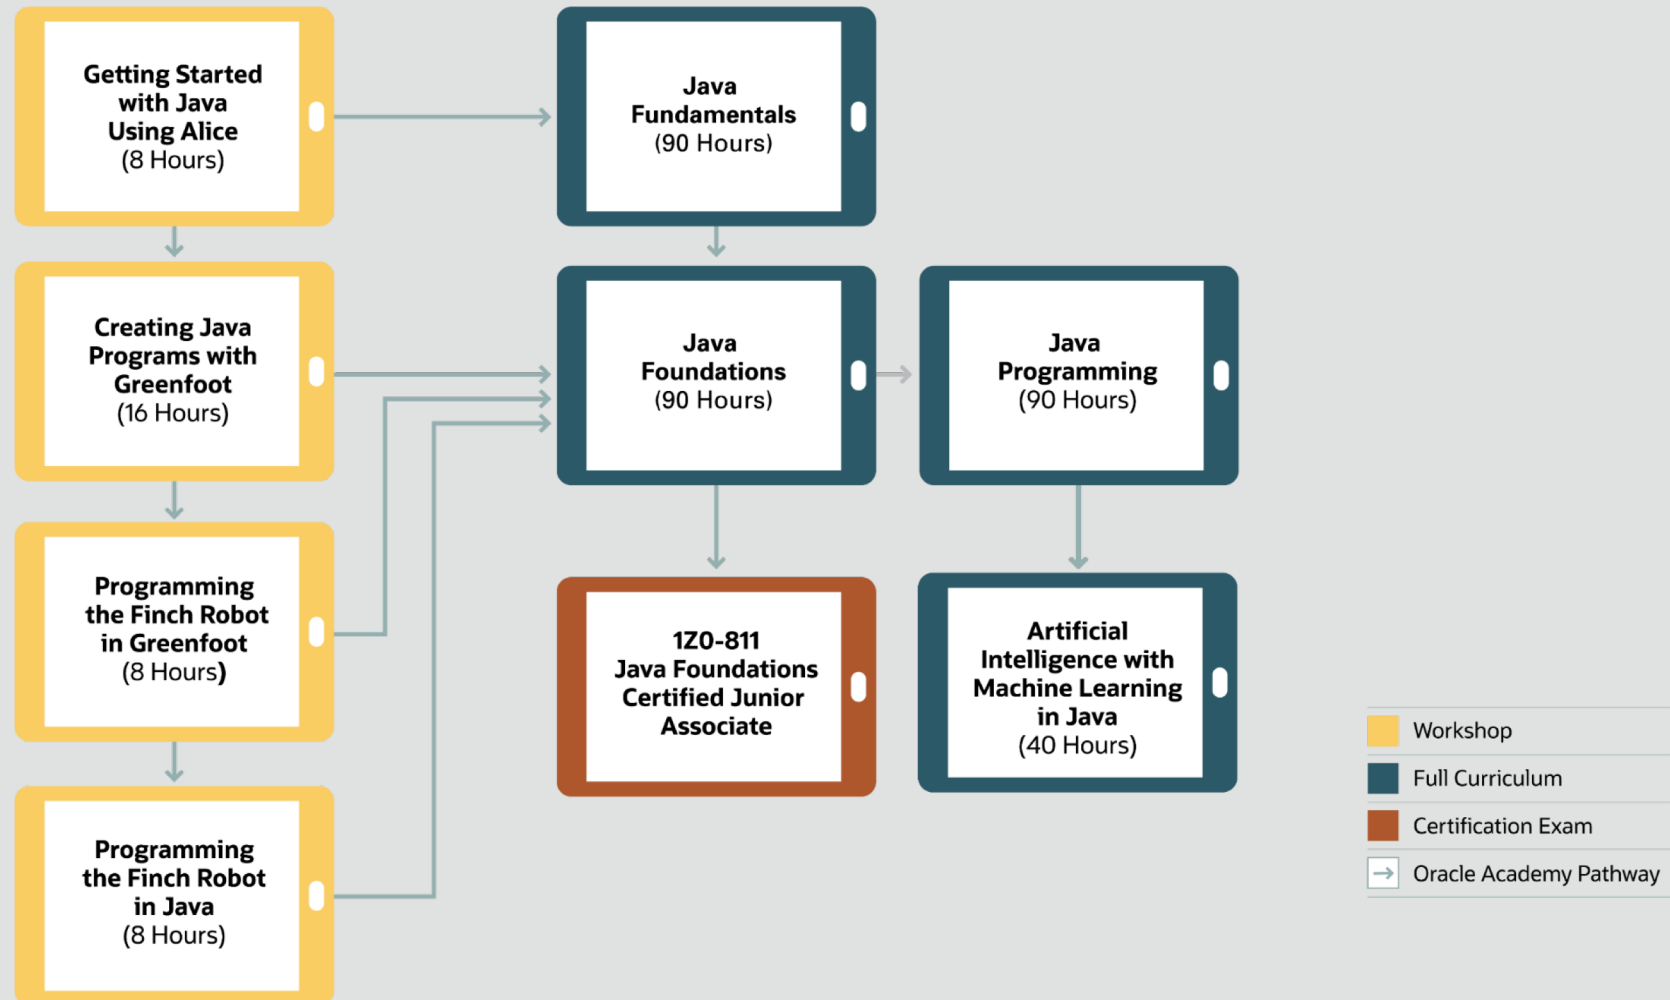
Getting Started with Java Using Alice (8 Hours)

Creating Java Programs with Greenfoot (16 Hours)

Programming the Finch Robot in Greenfoot (8 Hours)

Programming the Finch Robot in Java (8 Hours)

Java Fundamentals (90 Hours)

Java Foundations (90 Hours)

Java Programming (90 Hours)

1Z0-811 Java Foundations Certified Junior Associate

Artificial Intelligence with Machine Learning in Java (40 Hours)

Workshop
Full Curriculum
Certification Exam
Oracle Academy Pathway